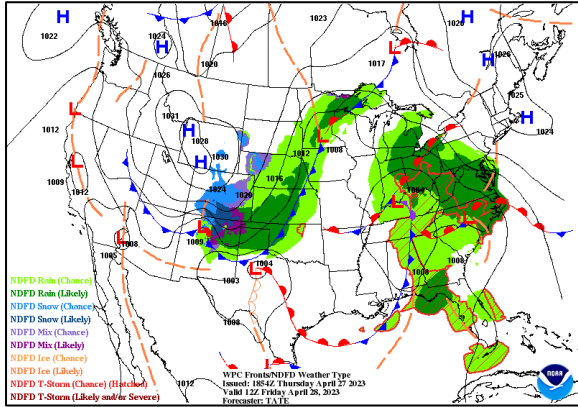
H
1022
H
1024
H
1026
1048
1020
1023
H
1020
H
1026
1017
H
1025
1024
L
1012
L
1009
1012
L
1008
1005
1031
1028
H
1030
H
1024
1020
1016
1012
1008
1004
L
1004
1008
1003
1008
1008
L
1009
1012
L
L
L
L
L
L
L
L
NDFD Rain (Chance)
NDFD Rain (Likely)
NDFD Snow (Chance)
NDFD Snow (Likely)
NDFD Mix (Chance)
NDFD Mix (Likely)
NDFD Ice (Chance)
NDFD Ice (Likely)
NDFD T-Storm (Chance) (Hatched)
NDFD T-Storm (Likely and/or Severe)
WPC Fronts/NDFD Weather Type
Issued: 1854Z Thursday April 27 2023
Valid 12Z Friday April 28, 2023
Forecaster: TATE
NOAA